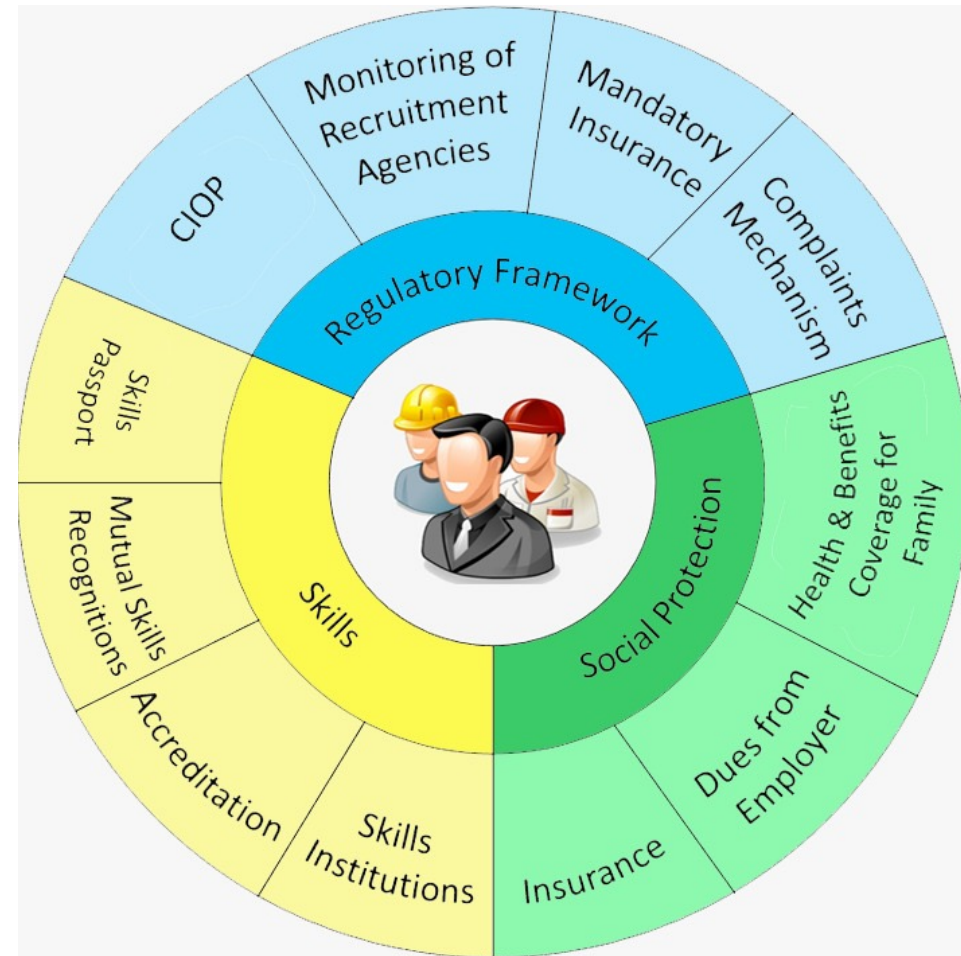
Regulatory Framework

CIOP

Monitoring of Recruitment Agencies

Mandatory Insurance

Complaints Mechanism

Social Protection

Health & Benefits Coverage for Family

Dues from Employer

Insurance

Skills

Skills Institutions

Accreditation

Mutual Skills Recognitions

Skills Passport